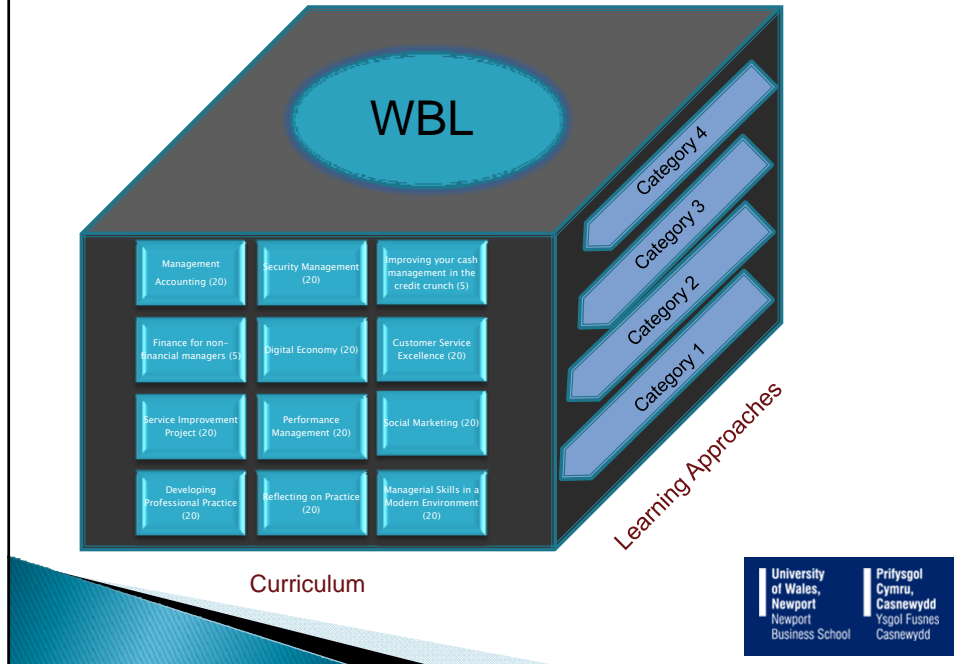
WBL

Management Accounting (20)

Security Management (20)

Improving your cash management in the credit crunch (5)

Finance for non-financial managers (5)

Digital Economy (20)

Customer Service Excellence (20)

Service Improvement Project (20)

Performance Management (20)

Social Marketing (20)

Developing Professional Practice (20)

Reflecting on Practice (20)

Managerial Skills in a Modern Environment (20)

Category 4

Category 3

Category 2

Category 1

Learning Approaches

Curriculum

University of Wales, Newport
Newport Business School

Prifysgol Cymru, Casnewydd
Ysgol Fusnes Casnewydd